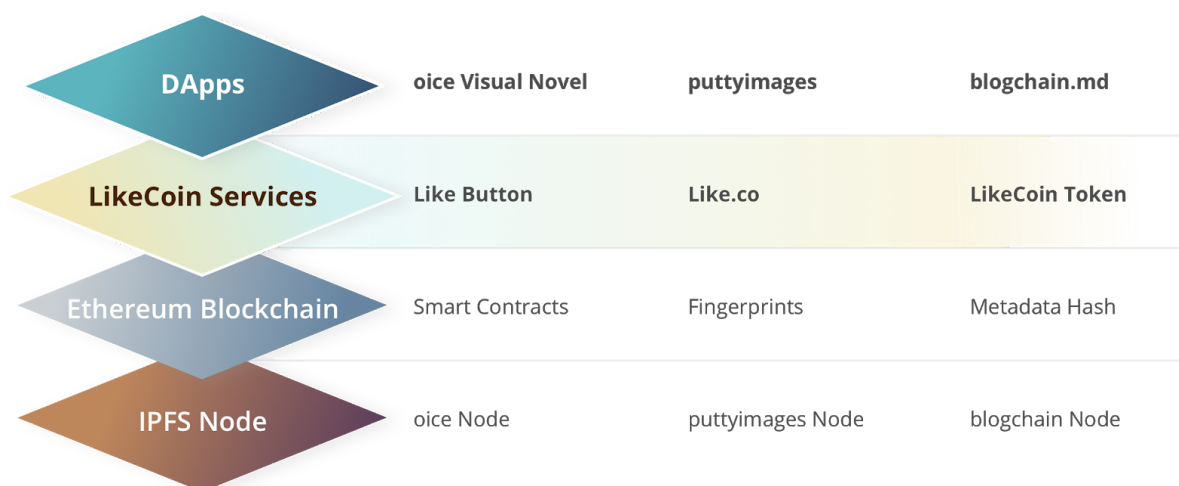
| | | | |
|---|---|---|---|
| DApps | oice Visual Novel | puttyimages | blogchain.md |
| LikeCoin Services | Like Button | Like.co | LikeCoin Token |
| Ethereum Blockchain | Smart Contracts | Fingerprints | Metadata Hash |
| IPFS Node | oice Node | puttyimages Node | blogchain Node |